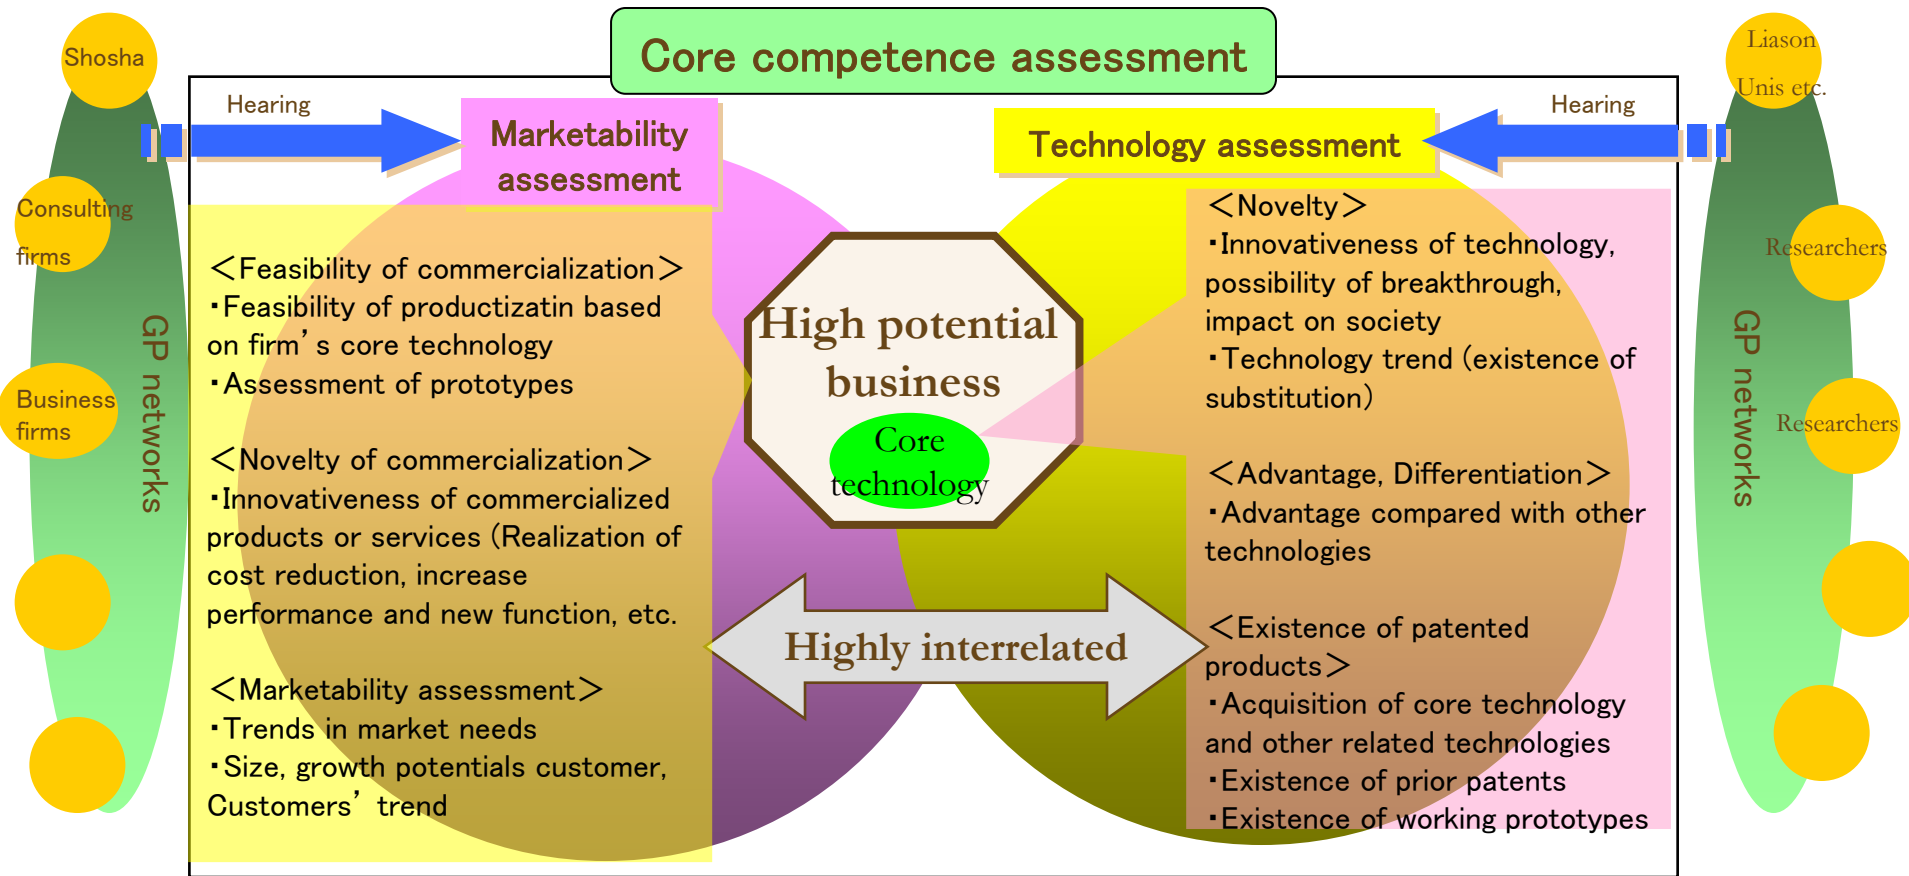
Core competence assessment

Shosha

Consulting firms

Business firms

GP networks

Hearing

Marketability assessment

＜Feasibility of commercialization＞
・Feasibility of productizatin based on firm' s core technology
・Assessment of prototypes

＜Novelty of commercialization＞
・Innovativeness of commercialized products or services (Realization of cost reduction, increase performance and new function, etc.

＜Marketability assessment＞
・Trends in market needs
・Size, growth potentials customer, Customers' trend

High potential business

Core technology

Highly interrelated

Technology assessment

Hearing

Liason Unis etc.

Researchers

Researchers

GP networks

＜Novelty＞
・Innovativeness of technology, possibility of breakthrough, impact on society
・Technology trend (existence of substitution)

＜Advantage, Differentiation＞
・Advantage compared with other technologies

＜Existence of patented products＞
・Acquisition of core technology and other related technologies
・Existence of prior patents
・Existence of working prototypes